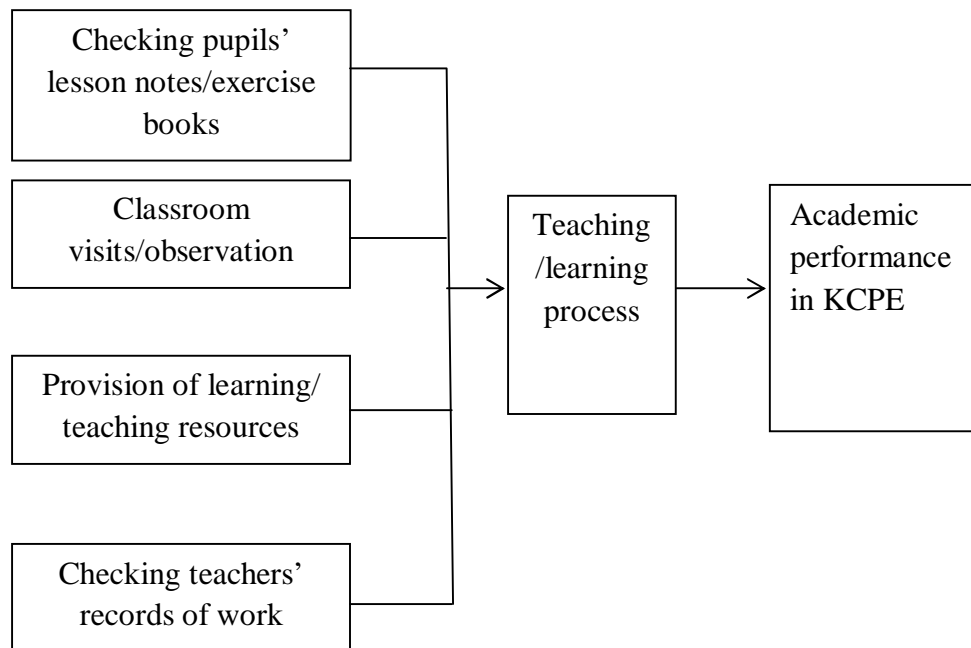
Checking pupils' lesson notes/exercise books

Classroom visits/observation

Provision of learning/ teaching resources

Checking teachers' records of work

Teaching /learning process

Academic performance in KCPE